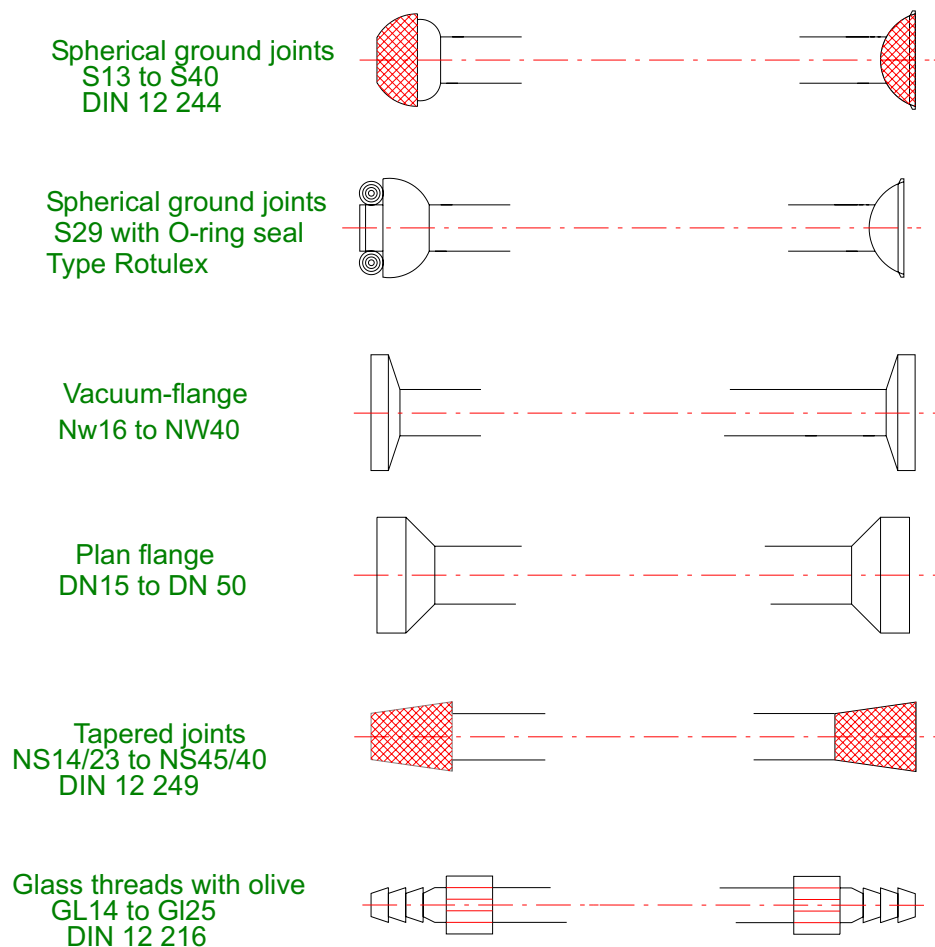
Spherical ground joints
S13 to S40
DIN 12 244

Spherical ground joints
S29 with O-ring seal
Type Rotulex

Vacuum-flange
Nw16 to NW40

Plan flange
DN15 to DN 50

Tapered joints
NS14/23 to NS45/40
DIN 12 249

Glass threads with olive
GL14 to Gl25
DIN 12 216